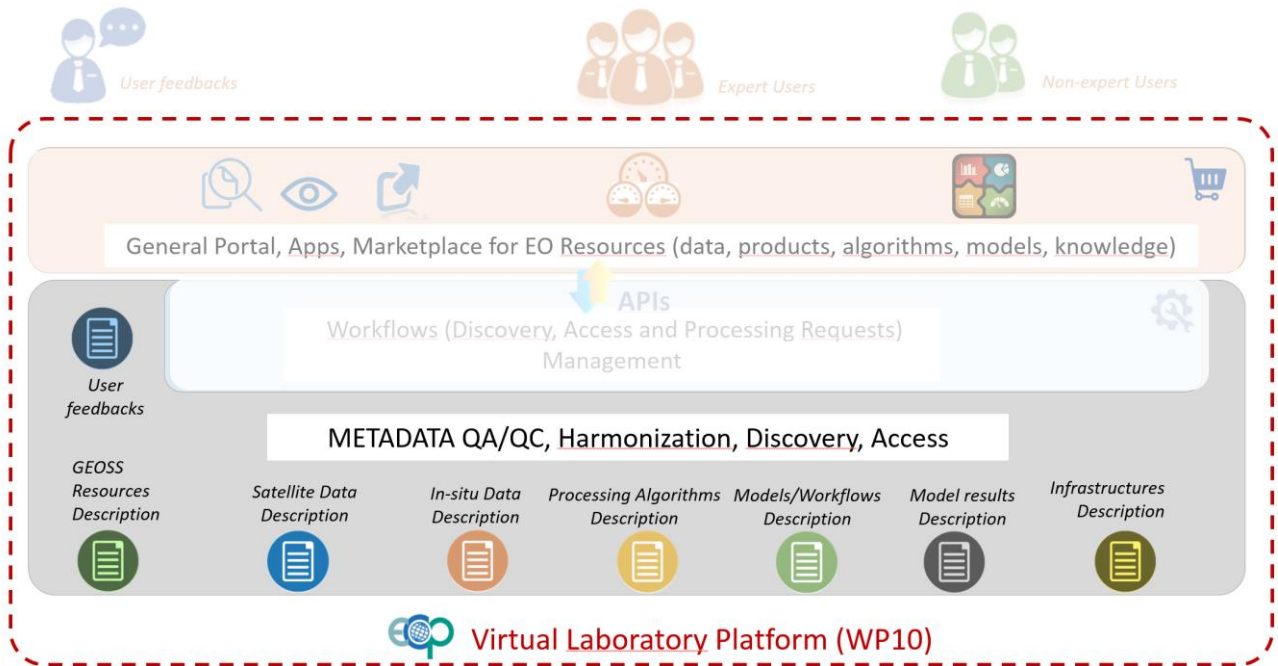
User feedbacks

Expert Users

Non-expert Users

General Portal, Apps, Marketplace for EO Resources (data, products, algorithms, models, knowledge)

APIs

Workflows (Discovery, Access and Processing Requests) Management

User feedbacks

METADATA QA/QC, Harmonization, Discovery, Access

GEOSS Resources Description

Satellite Data Description

In-situ Data Description

Processing Algorithms Description

Models/Workflows Description

Model results Description

Infrastructures Description

Virtual Laboratory Platform (WP10)